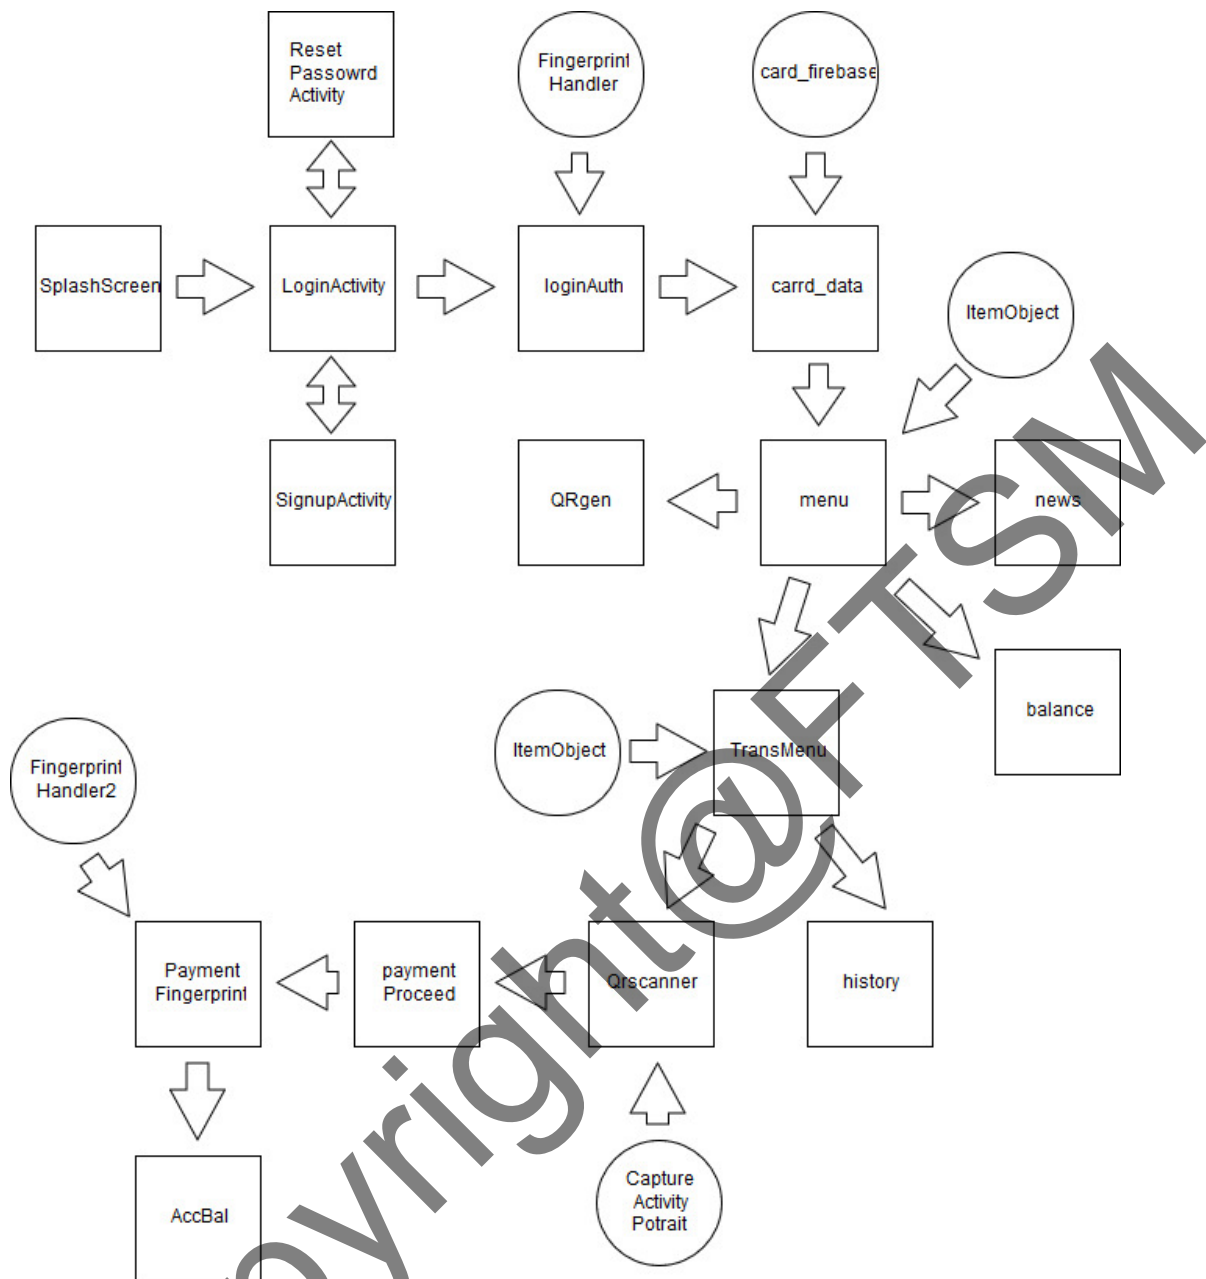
Reset Passowrd Activity

Fingerprint Handler

card_firebase

SplashScreen

LoginActivity

loginAuth

carrd_data

ItemObject

SignupActivity

QRgen

menu

news

balance

ItemObject

TransMenu

Fingerprint Handler2

Payment Fingerprint

payment Proceed

Qrscanner

history

AccBal

Capture Activity Potrait

Copyright@FTSM